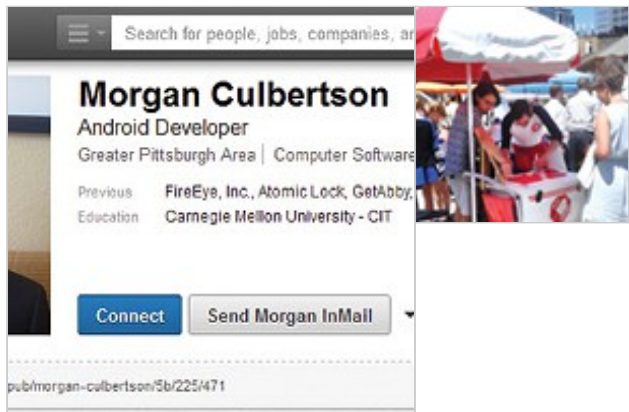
Search for people, jobs, companies, ar

Morgan Culbertson
Android Developer
Greater Pittsburgh Area | Computer Software

Previous FireEye, Inc., Atomic Lock, GetAbby,
Education Carnegie Mellon University - CIT

Connect
Send Morgan InMail

pub/morgan-culbertson/5b/225/471